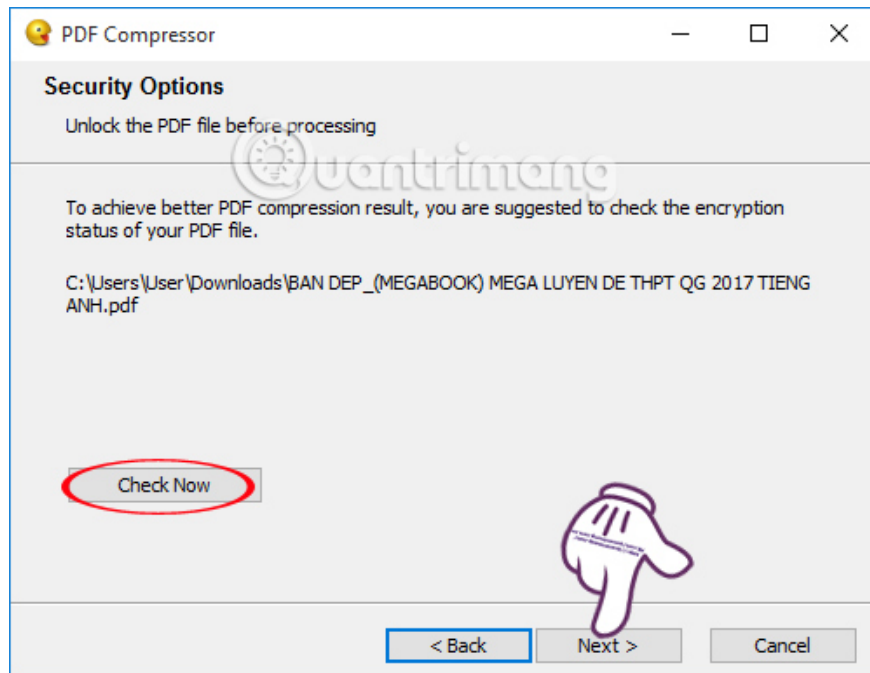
PDF Compressor

Security Options

Unlock the PDF file before processing

Quantrimang

To achieve better PDF compression result, you are suggested to check the encryption status of your PDF file.

C:\Users\User\Downloads\BAN DEP_(MEGABOOK) MEGA LUYEN DE THPT QG 2017 TIENG ANH.pdf

Check Now

< Back

Next >

Cancel